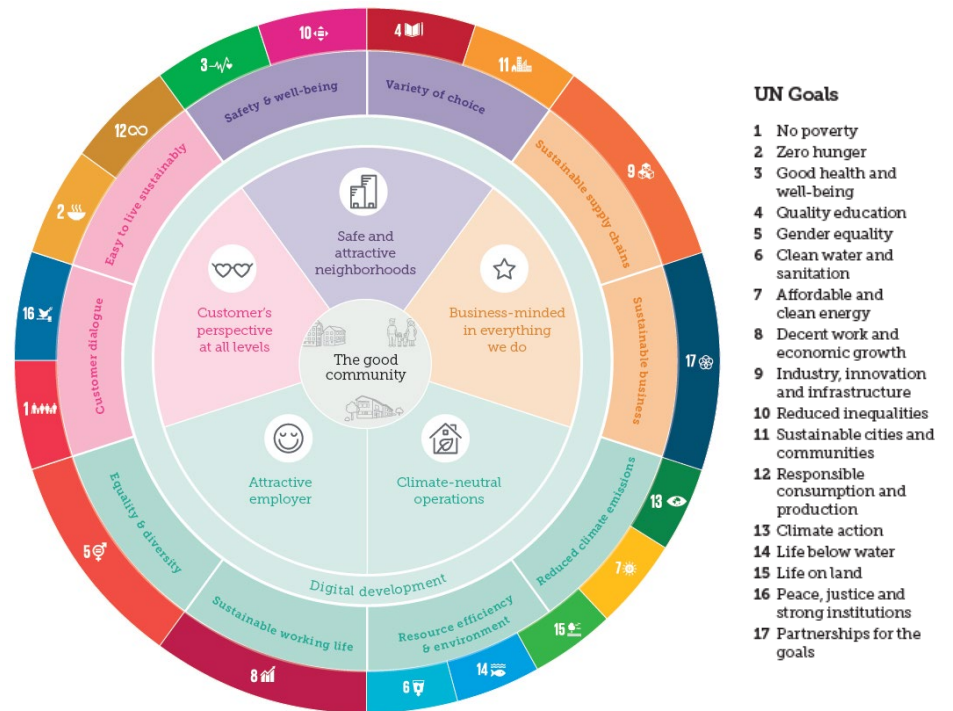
10
4
11
3
Safety & well-being
Variety of choice
12
Sustainable supply chains
9
Easy to live sustainably
2
Safe and attractive neighborhoods
Customer's perspective at all levels
Business-minded in everything we do
16
Customer dialogue
The good community
Sustainable business
17
1
Attractive employer
Climate-neutral operations
Reduced climate emissions
13
Equality & diversity
5
7
Digital development
Sustainable working life
Resource efficiency & environment
15
8
6
14

UN Goals
1 No poverty
2 Zero hunger
3 Good health and well-being
4 Quality education
5 Gender equality
6 Clean water and sanitation
7 Affordable and clean energy
8 Decent work and economic growth
9 Industry, innovation and infrastructure
10 Reduced inequalities
11 Sustainable cities and communities
12 Responsible consumption and production
13 Climate action
14 Life below water
15 Life on land
16 Peace, justice and strong institutions
17 Partnerships for the goals